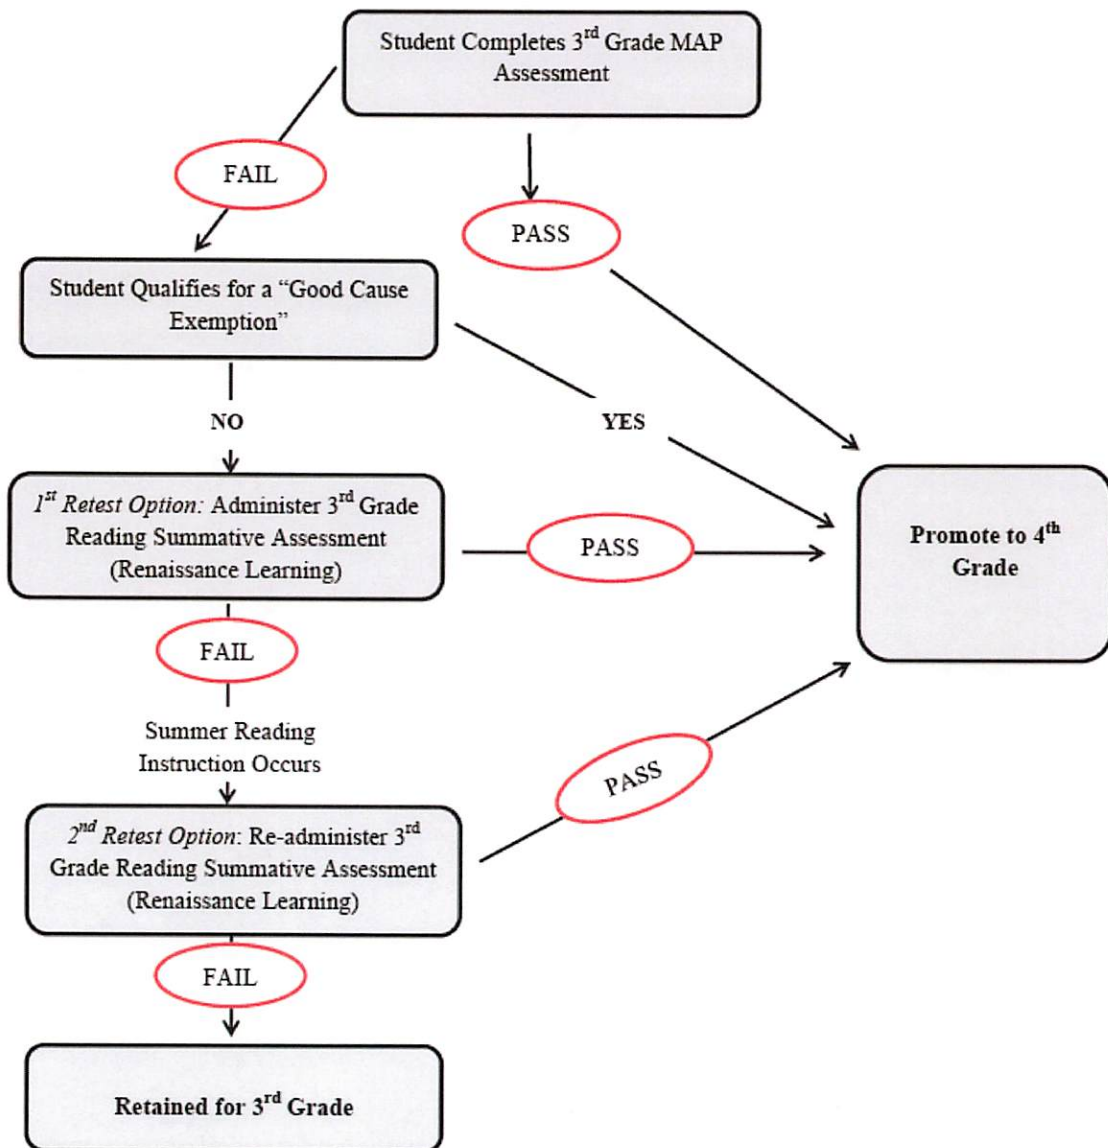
Student Completes 3$^{rd}$ Grade MAP Assessment

FAIL

PASS

Student Qualifies for a "Good Cause Exemption"

NO

YES

1$^{st}$ Retest Option: Administer 3$^{rd}$ Grade Reading Summative Assessment (Renaissance Learning)

PASS

Promote to 4$^{th}$ Grade

FAIL

Summer Reading Instruction Occurs

PASS

2$^{nd}$ Retest Option: Re-administer 3$^{rd}$ Grade Reading Summative Assessment (Renaissance Learning)

FAIL

Retained for 3$^{rd}$ Grade